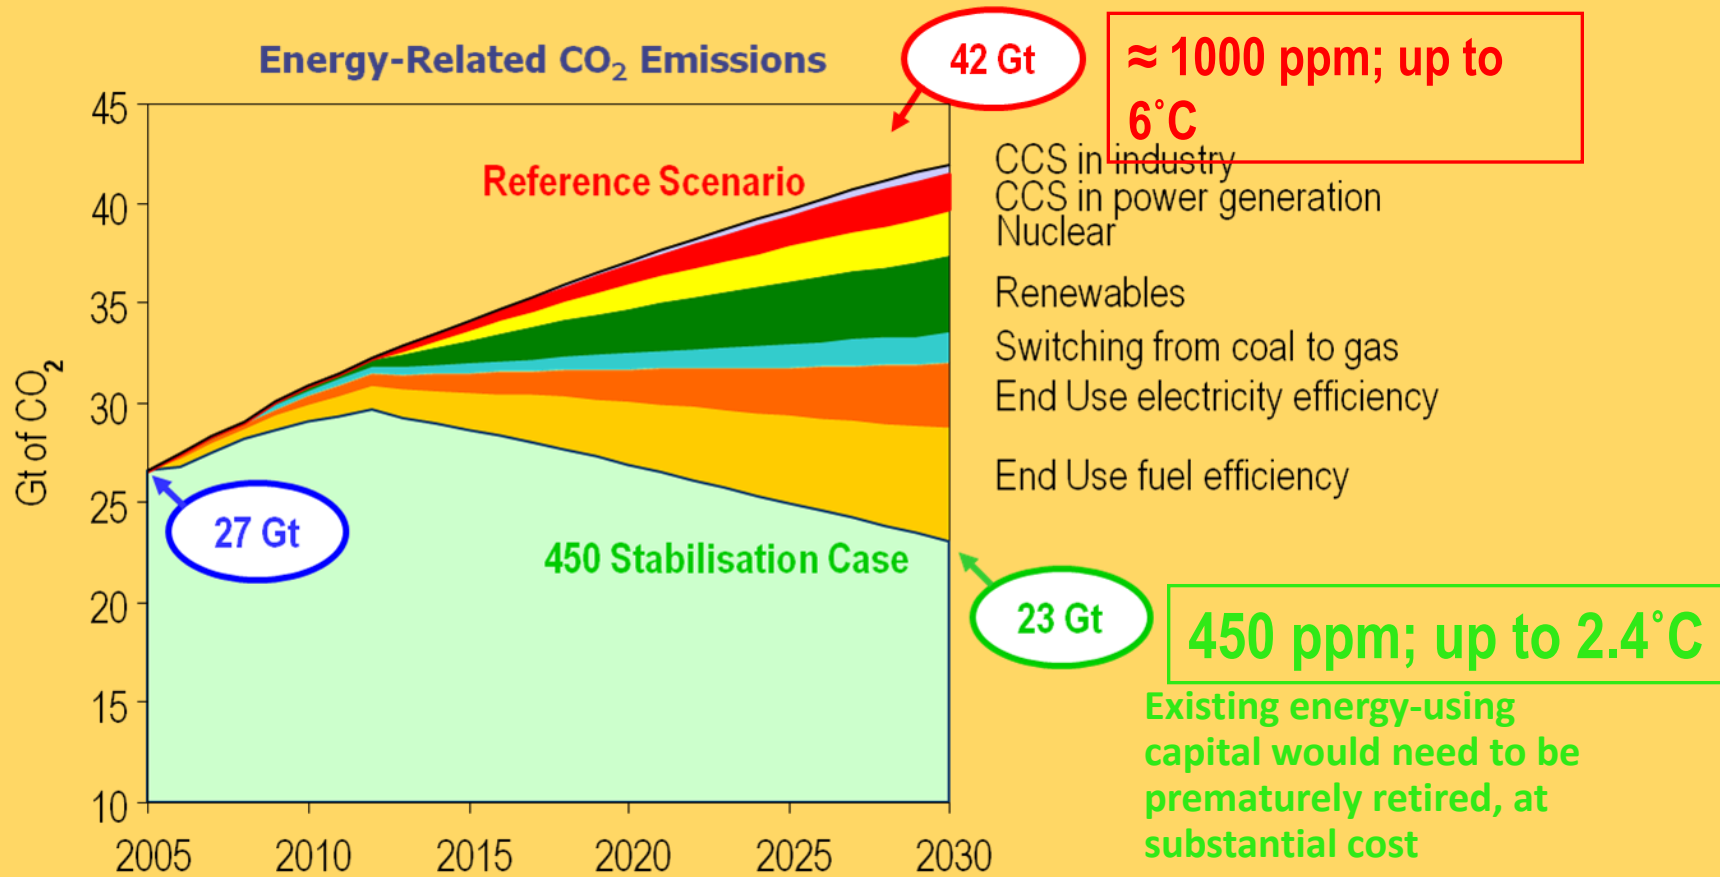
Energy-Related $CO_2$ Emissions

42 Gt

≈ 1000 ppm; up to 6˚C

45
40
35
30
25
20
15
10

Gt of $CO_2$

Reference Scenario

CCS in industry
CCS in power generation
Nuclear
Renewables
Switching from coal to gas
End Use electricity efficiency
End Use fuel efficiency

27 Gt

450 Stabilisation Case

23 Gt

450 ppm; up to 2.4˚C

Existing energy-using capital would need to be prematurely retired, at substantial cost

2005 2010 2015 2020 2025 2030